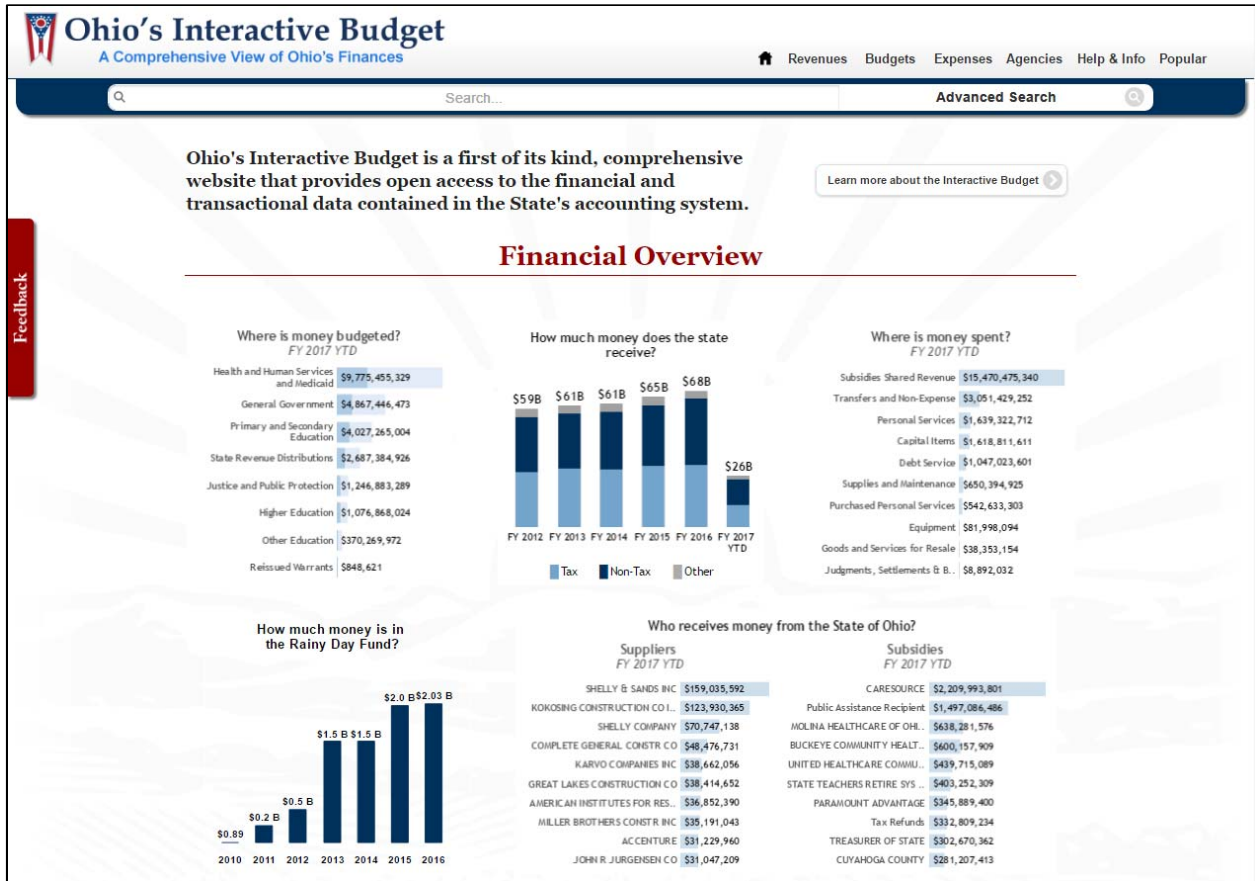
Ohio's Interactive Budget
A Comprehensive View of Ohio's Finances

Revenues Budgets Expenses Agencies Help & Info Popular

Search...
Advanced Search

Feedback

Ohio's Interactive Budget is a first of its kind, comprehensive website that provides open access to the financial and transactional data contained in the State's accounting system.

Learn more about the Interactive Budget

Financial Overview

Where is money budgeted?
FY 2017 YTD

| | |
|---|---|
| Health and Human Services and Medicaid | $9,775,455,329 |
| General Government | $4,867,446,473 |
| Primary and Secondary Education | $4,027,265,004 |
| State Revenue Distributions | $2,687,384,926 |
| Justice and Public Protection | $1,246,883,289 |
| Higher Education | $1,076,868,024 |
| Other Education | $370,269,972 |
| Reissued Warrants | $848,621 |

How much money does the state receive?

$59B $61B $61B $65B $68B $26B
FY 2012 FY 2013 FY 2014 FY 2015 FY 2016 FY 2017 YTD
Tax Non-Tax Other

Where is money spent?
FY 2017 YTD

| | |
|---|---|
| Subsidies Shared Revenue | $15,470,475,340 |
| Transfers and Non-Expense | $3,051,429,252 |
| Personal Services | $1,639,322,712 |
| Capital Items | $1,618,811,611 |
| Debt Service | $1,047,023,601 |
| Supplies and Maintenance | $650,394,925 |
| Purchased Personal Services | $542,633,303 |
| Equipment | $81,998,094 |
| Goods and Services for Resale | $38,353,154 |
| Judgments, Settlements & B... | $8,892,032 |

How much money is in the Rainy Day Fund?

$0.89 $0.2 B $0.5 B $1.5 B $1.5 B $2.0 B $2.03 B
2010 2011 2012 2013 2014 2015 2016

Who receives money from the State of Ohio?

Suppliers
FY 2017 YTD

| | |
|---|---|
| SHELLY & SANDS INC | $159,035,592 |
| KOKOSING CONSTRUCTION CO I... | $123,930,365 |
| SHELLY COMPANY | $70,747,138 |
| COMPLETE GENERAL CONSTR CO | $48,476,731 |
| KARVO COMPANIES INC | $38,662,056 |
| GREAT LAKES CONSTRUCTION CO | $38,414,652 |
| AMERICAN INSTITUTES FOR RES... | $36,852,390 |
| MILLER BROTHERS CONSTR INC | $35,191,043 |
| ACCENTURE | $31,229,960 |
| JOHN R JURGENSEN CO | $31,047,209 |

Subsidies
FY 2017 YTD

| | |
|---|---|
| CARESOURCE | $2,209,993,801 |
| Public Assistance Recipient | $1,497,086,486 |
| MOLINA HEALTHCARE OF OHI... | $638,281,576 |
| BUCKEYE COMMUNITY HEALT... | $600,157,909 |
| UNITED HEALTHCARE COMMU... | $439,715,089 |
| STATE TEACHERS RETIRE SYS ... | $403,252,309 |
| PARAMOUNT ADVANTAGE | $345,889,400 |
| Tax Refunds | $332,809,234 |
| TREASURER OF STATE | $302,670,362 |
| CUYAHOGA COUNTY | $281,207,413 |